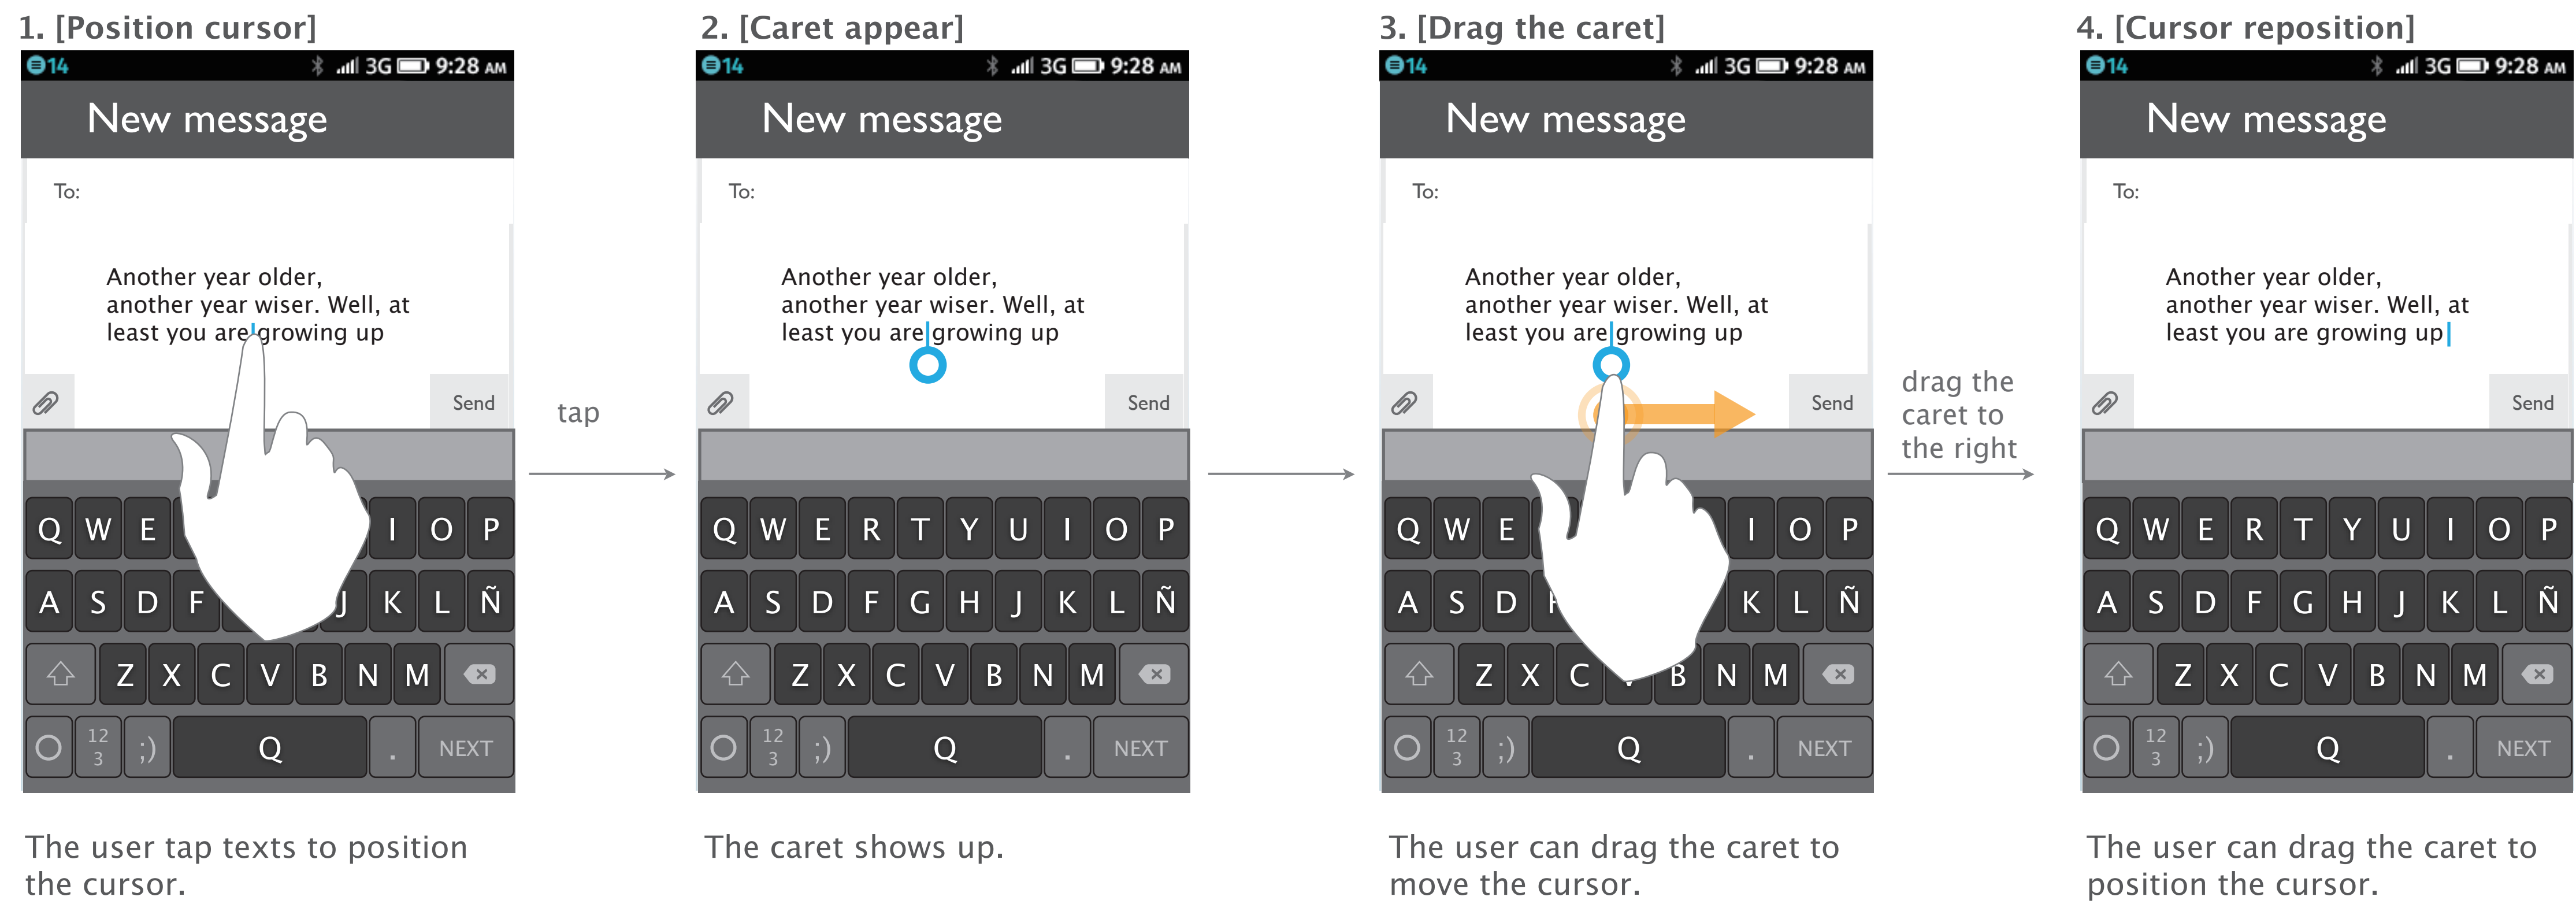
1. [Position cursor]

14 3G 9:28 AM

New message

To:

Another year older, another year wiser. Well, at least you are growing up

Send

Q W E I O P
A S D F J K L Ñ
Z X C V B N M
12 3 ;) Q . NEXT

The user tap texts to position the cursor.

tap

2. [Caret appear]

14 3G 9:28 AM

New message

To:

Another year older, another year wiser. Well, at least you are growing up

Send

Q W E R T Y U I O P
A S D F G H J K L Ñ
Z X C V B N M
12 3 ;) Q . NEXT

The caret shows up.

3. [Drag the caret]

14 3G 9:28 AM

New message

To:

Another year older, another year wiser. Well, at least you are growing up

Send

Q W E I O P
A S D K L Ñ
Z X C B N M
12 3 ;) Q . NEXT

The user can drag the caret to move the cursor.

drag the caret to the right

4. [Cursor reposition]

14 3G 9:28 AM

New message

To:

Another year older, another year wiser. Well, at least you are growing up

Send

Q W E R T Y U I O P
A S D F G H J K L Ñ
Z X C V B N M
12 3 ;) Q . NEXT

The user can drag the caret to position the cursor.